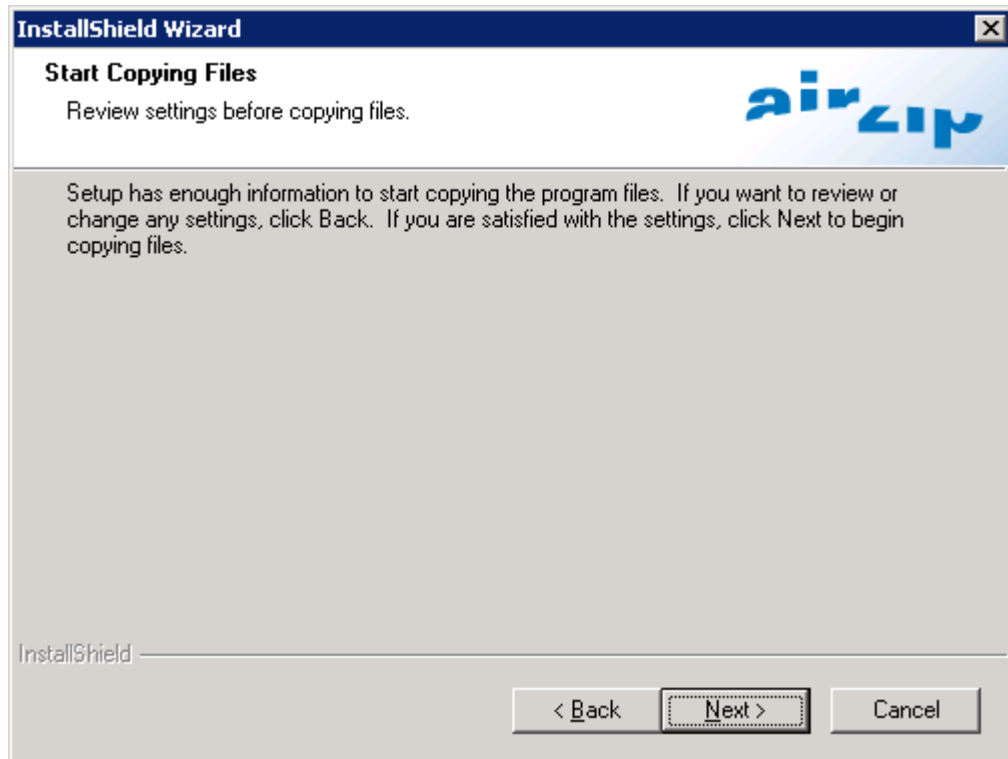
InstallShield Wizard

Start Copying Files

Review settings before copying files.

airzip

Setup has enough information to start copying the program files. If you want to review or change any settings, click Back. If you are satisfied with the settings, click Next to begin copying files.

InstallShield

< Back

Next >

Cancel